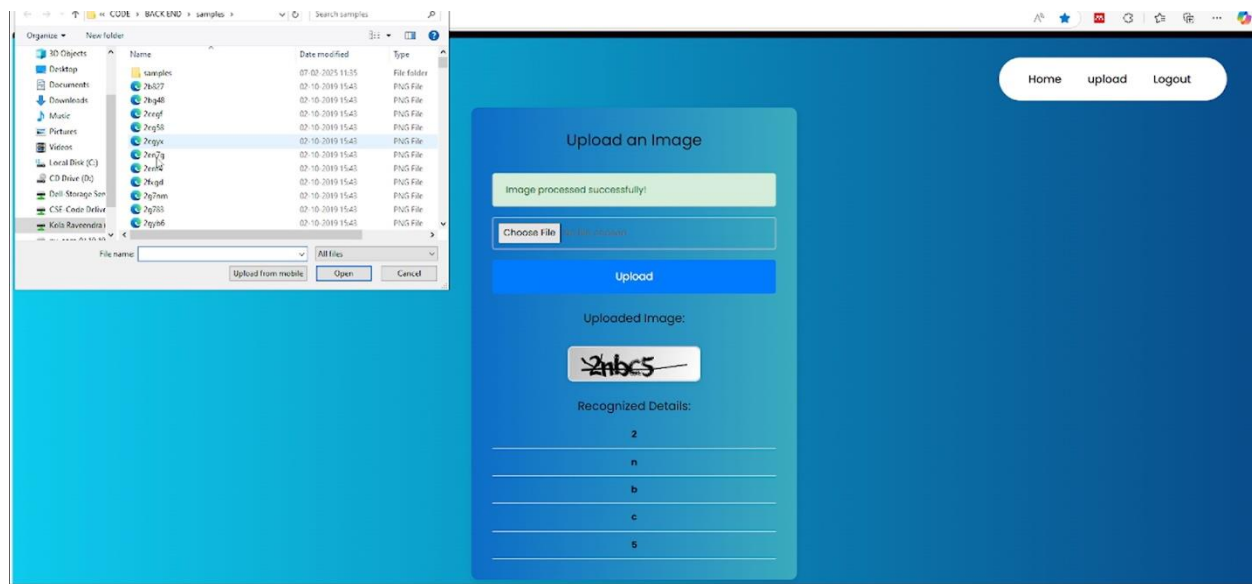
« CODE › BACK END › samples ›
Search samples
Organize ▾ New folder

3D Objects
Desktop
Documents
Downloads
Music
Pictures
Videos
Local Disk (C:)
CD Drive (D:)
Dell Storage Ser
CSE Code Delive
Kola Raveendra

| Name | Date modified | Type |
|---|---|---|
| samples | 07-02-2025 11:35 | File folder |
| 2b827 | 02-10-2019 15:43 | PNG File |
| 2bg48 | 02-10-2019 15:43 | PNG File |
| 2cegf | 02-10-2019 15:43 | PNG File |
| 2cg58 | 02-10-2019 15:43 | PNG File |
| 2cgyx | 02-10-2019 15:43 | PNG File |
| 2en7g | 02-10-2019 15:43 | PNG File |
| 2enf4 | 02-10-2019 15:43 | PNG File |
| 2fxgd | 02-10-2019 15:43 | PNG File |
| 2g7nm | 02-10-2019 15:43 | PNG File |
| 2g783 | 02-10-2019 15:43 | PNG File |
| 2gyb6 | 02-10-2019 15:43 | PNG File |

File name:
All files
Upload from mobile
Open
Cancel

Home upload Logout

Upload an Image

Image processed successfully!

Choose File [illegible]

Upload

Uploaded Image:

2nbc5

Recognized Details:

2

n

b

c

5